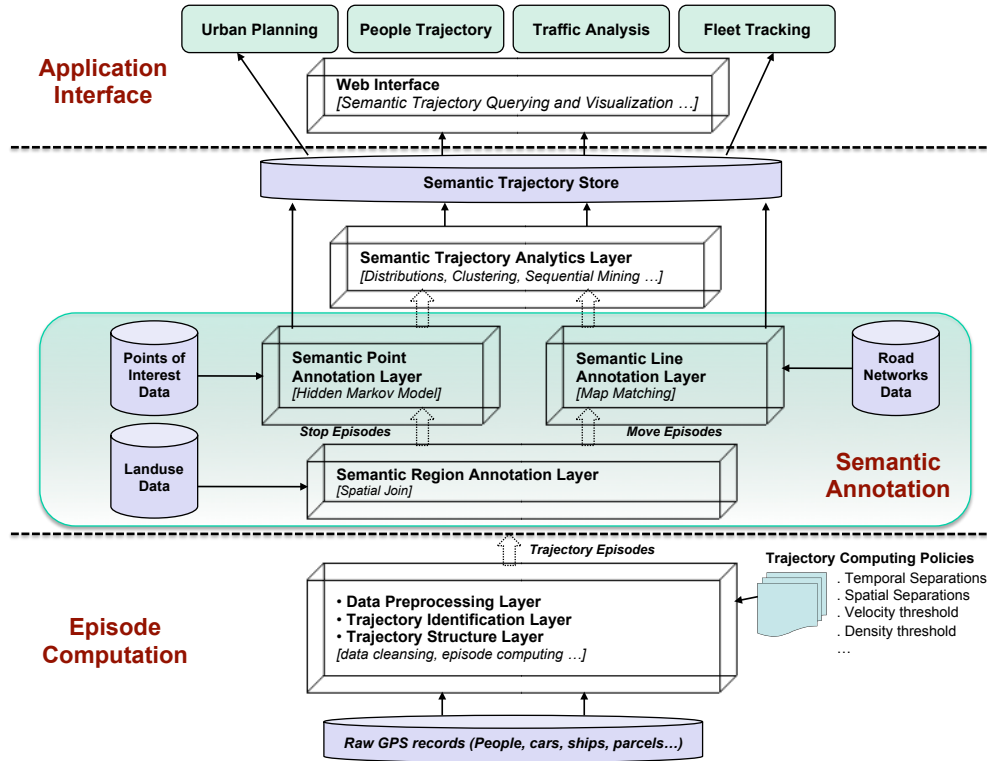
Urban Planning

People Trajectory

Traffic Analysis

Fleet Tracking

Application Interface

Web Interface
[Semantic Trajectory Querying and Visualization …]

Semantic Trajectory Store

Semantic Trajectory Analytics Layer
[Distributions, Clustering, Sequential Mining …]

Points of Interest Data

Semantic Point Annotation Layer
[Hidden Markov Model]

Semantic Line Annotation Layer
[Map Matching]

Road Networks Data

Stop Episodes

Move Episodes

Landuse Data

Semantic Region Annotation Layer
[Spatial Join]

Semantic Annotation

Trajectory Episodes

Trajectory Computing Policies
. Temporal Separations
. Spatial Separations
. Velocity threshold
. Density threshold
…

Episode Computation

• Data Preprocessing Layer
• Trajectory Identification Layer
• Trajectory Structure Layer
[data cleansing, episode computing …]

Raw GPS records (People, cars, ships, parcels…)